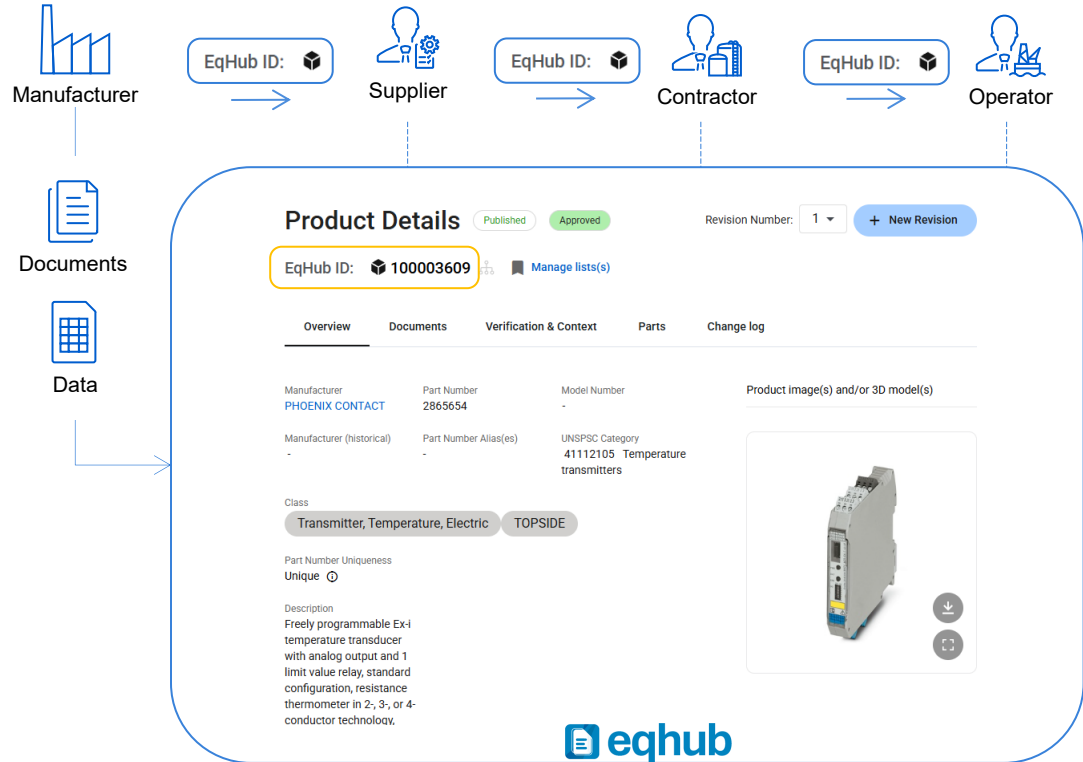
Manufacturer

EqHub ID:

Supplier

EqHub ID:

Contractor

EqHub ID:

Operator

Documents

Data

Product Details Published Approved

Revision Number: 1 + New Revision

EqHub ID: 100003609 Manage lists(s)

Overview Documents Verification & Context Parts Change log

Manufacturer
PHOENIX CONTACT

Part Number
2865654

Model Number
-

Product image(s) and/or 3D model(s)

Manufacturer (historical)
-

Part Number Alias(es)
-

UNSPSC Category
41112105 Temperature transmitters

Class
Transmitter, Temperature, Electric TOPSIDE

Part Number Uniqueness
Unique

Description
Freely programmable Ex-i temperature transducer with analog output and 1 limit value relay, standard configuration, resistance thermometer in 2-, 3-, or 4-conductor technology,

eqhub